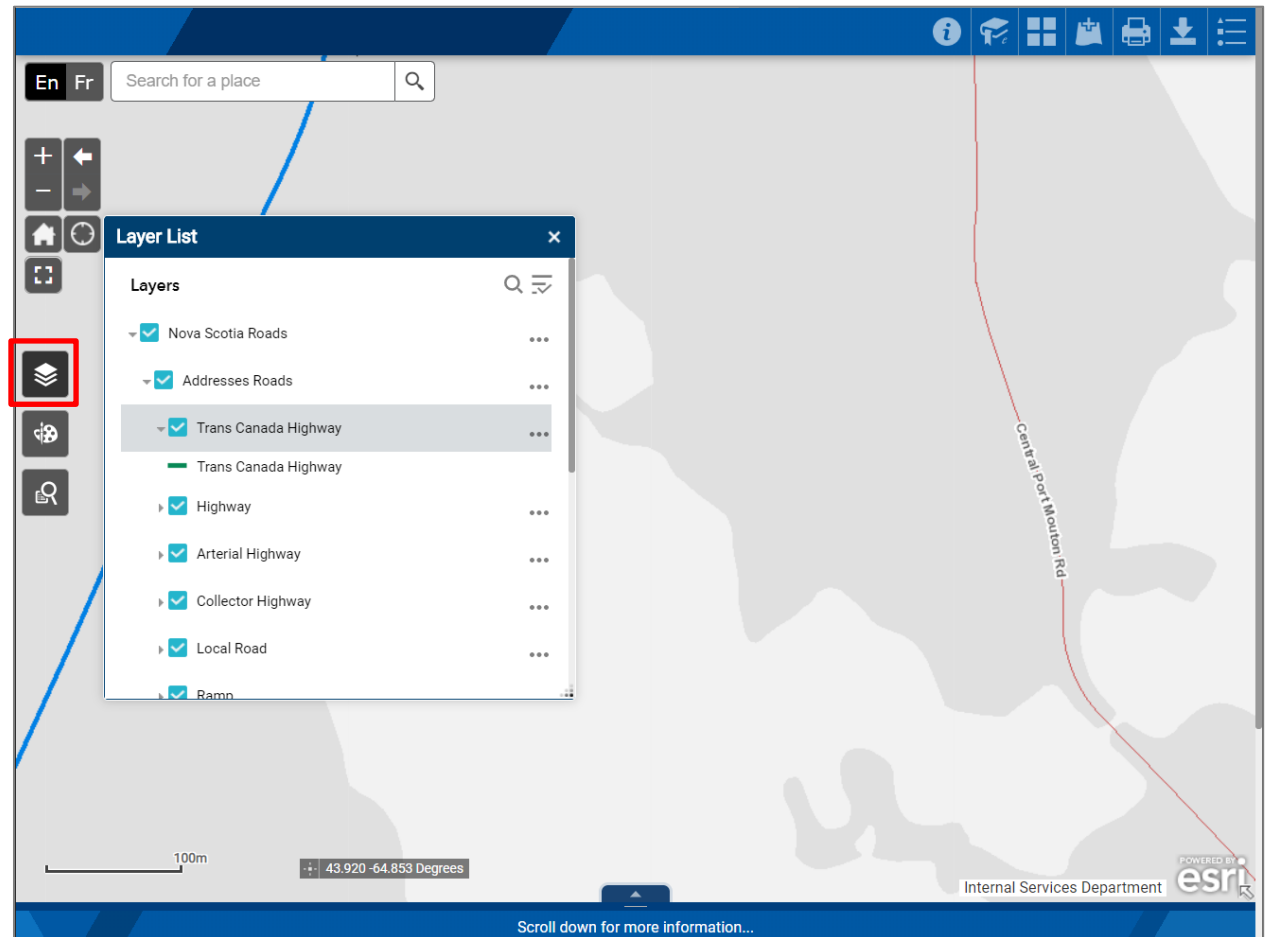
En Fr

Search for a place

Layer List

Layers

Nova Scotia Roads

Addresses Roads

Trans Canada Highway

Trans Canada Highway

Highway

Arterial Highway

Collector Highway

Local Road

Ramp

Central Port Mouton Rd

100m

43.920 -64.853 Degrees

Internal Services Department

POWERED BY esri

Scroll down for more information...